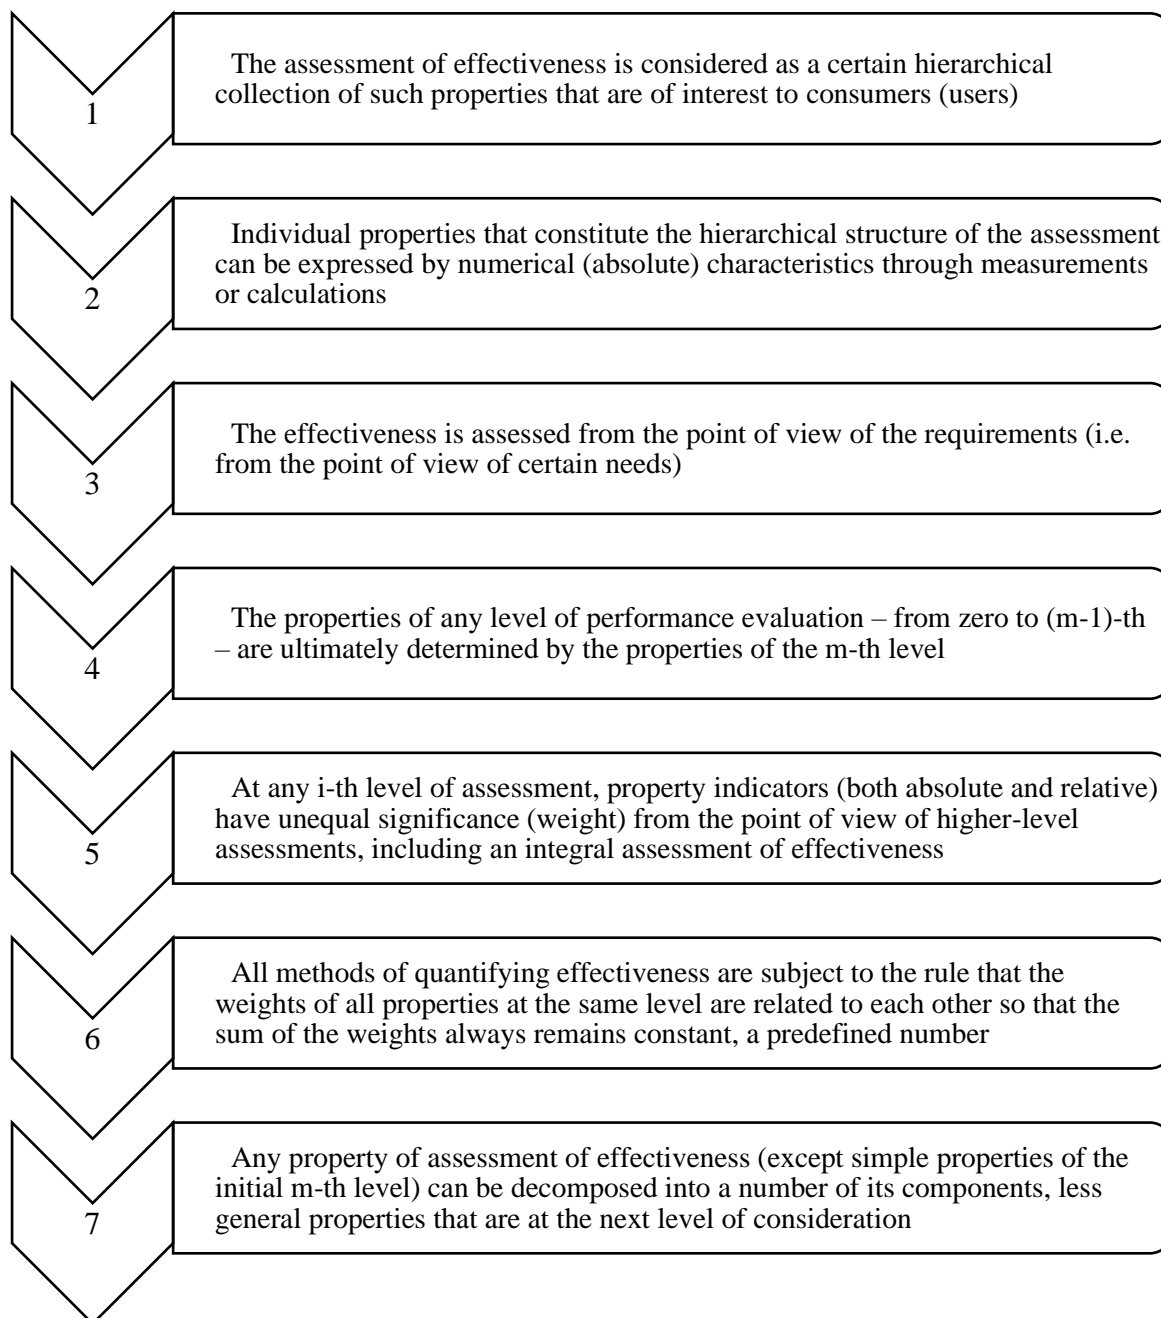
1

The assessment of effectiveness is considered as a certain hierarchical collection of such properties that are of interest to consumers (users)

2

Individual properties that constitute the hierarchical structure of the assessment can be expressed by numerical (absolute) characteristics through measurements or calculations

3

The effectiveness is assessed from the point of view of the requirements (i.e. from the point of view of certain needs)

4

The properties of any level of performance evaluation – from zero to (m-1)-th – are ultimately determined by the properties of the m-th level

5

At any i-th level of assessment, property indicators (both absolute and relative) have unequal significance (weight) from the point of view of higher-level assessments, including an integral assessment of effectiveness

6

All methods of quantifying effectiveness are subject to the rule that the weights of all properties at the same level are related to each other so that the sum of the weights always remains constant, a predefined number

7

Any property of assessment of effectiveness (except simple properties of the initial m-th level) can be decomposed into a number of its components, less general properties that are at the next level of consideration